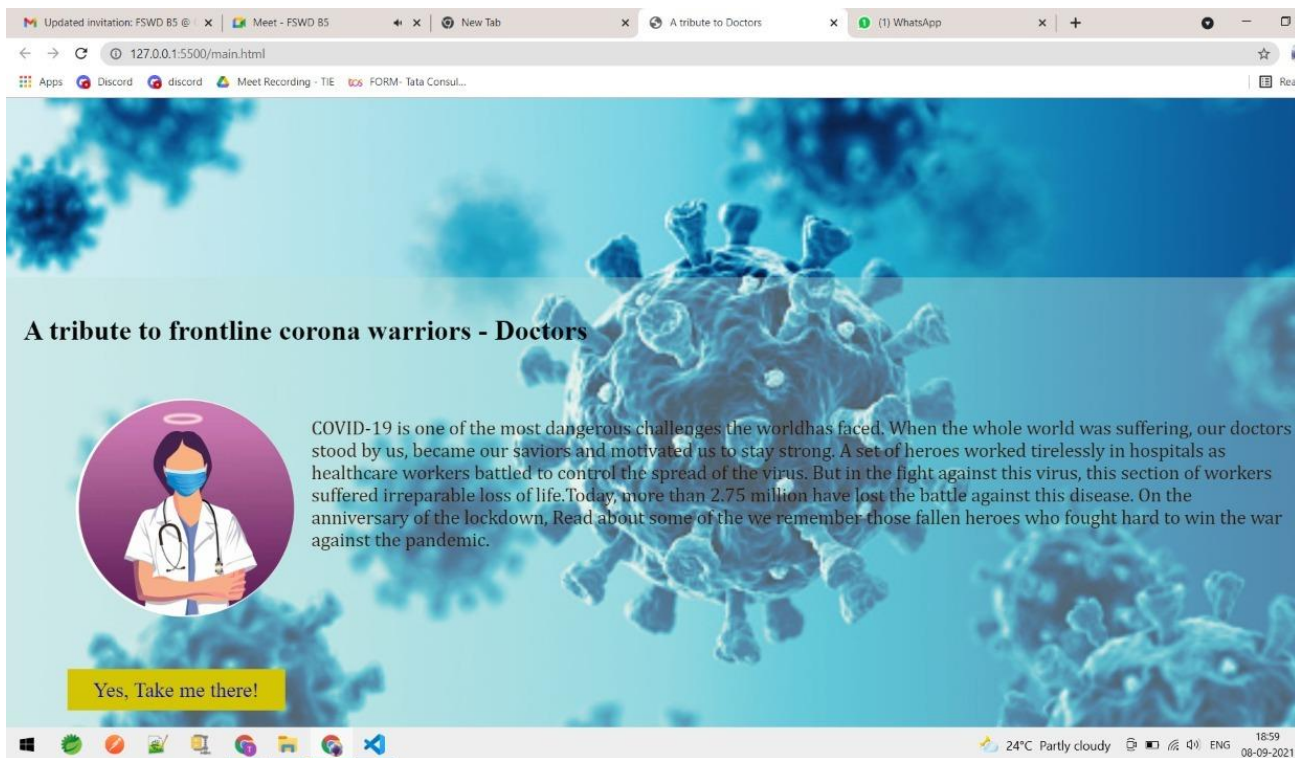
Updated invitation: FSWD B5 @ ×
Meet - FSWD B5 ×
New Tab ×
A tribute to Doctors ×
(1) WhatsApp ×
+

127.0.0.1:5500/main.html

Apps Discord discord Meet Recording - TIE FORM- Tata Consul...
Rea

A tribute to frontline corona warriors - Doctors

COVID-19 is one of the most dangerous challenges the worldhas faced. When the whole world was suffering, our doctors stood by us, became our saviors and motivated us to stay strong. A set of heroes worked tirelessly in hospitals as healthcare workers battled to control the spread of the virus. But in the fight against this virus, this section of workers suffered irreparable loss of life.Today, more than 2.75 million have lost the battle against this disease. On the anniversary of the lockdown, Read about some of the we remember those fallen heroes who fought hard to win the war against the pandemic.

Yes, Take me there!

24°C Partly cloudy ENG 18:59 08-09-2021